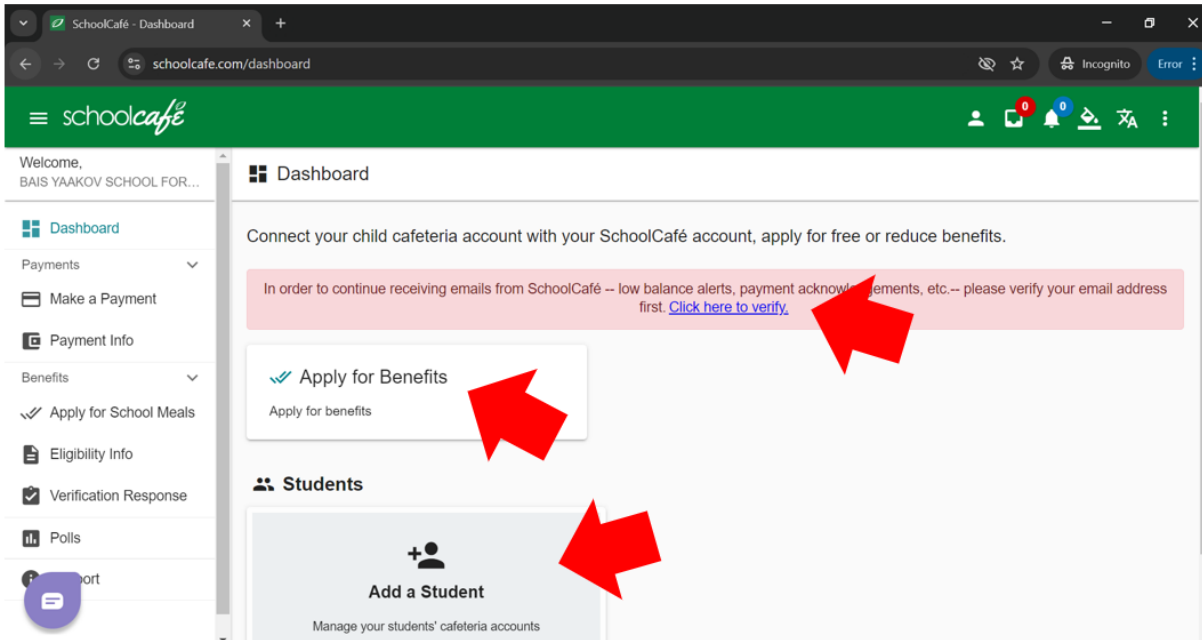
SchoolCafé - Dashboard
schoolcafe.com/dashboard
Incognito
Error

schoolcafé
0
0

Welcome,
BAIS YAAKOV SCHOOL FOR...

Dashboard
Payments
Make a Payment
Payment Info
Benefits
Apply for School Meals
Eligibility Info
Verification Response
Polls
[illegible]port

Dashboard

Connect your child cafeteria account with your SchoolCafé account, apply for free or reduce benefits.

In order to continue receiving emails from SchoolCafé -- low balance alerts, payment acknow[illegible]ements, etc.-- please verify your email address first. Click here to verify.

Apply for Benefits
Apply for benefits

Students

Add a Student
Manage your students' cafeteria accounts